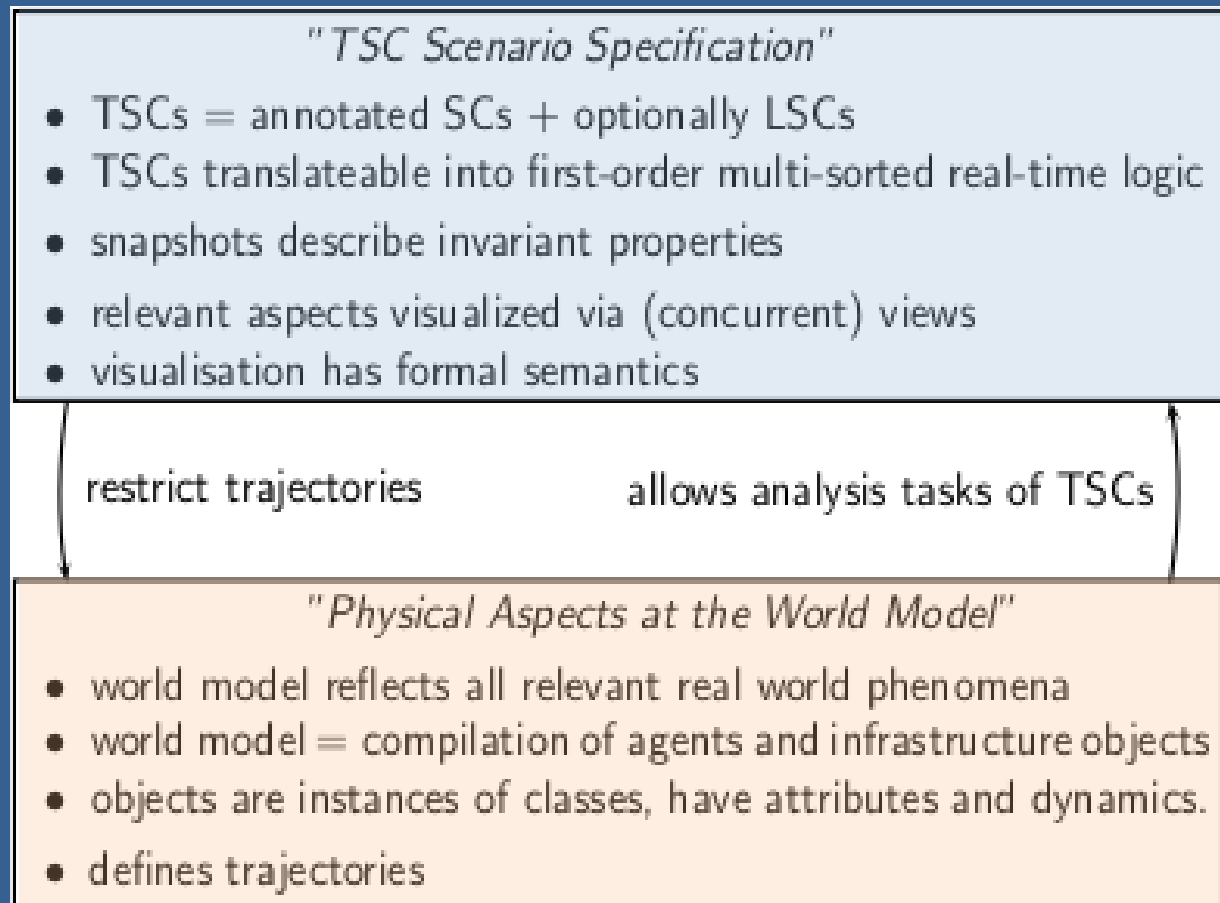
"TSC Scenario Specification"

- TSCs = annotated SCs + optionally LSCs
- TSCs translateable into first-order multi-sorted real-time logic
- snapshots describe invariant properties
- relevant aspects visualized via (concurrent) views
- visualisation has formal semantics

restrict trajectories

allows analysis tasks of TSCs

"Physical Aspects at the World Model"

- world model reflects all relevant real world phenomena
- world model = compilation of agents and infrastructure objects
- objects are instances of classes, have attributes and dynamics.
- defines trajectories